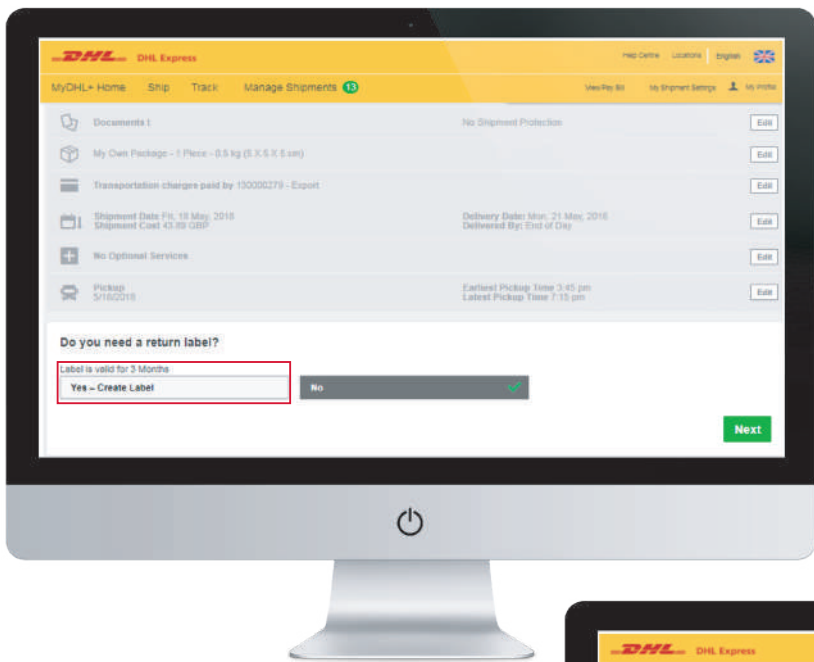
DHL DHL Express

Help Centre Locations English

MyDHL+ Home Ship Track Manage Shipments 13

View/Pay Bill My Shipment Settings My Profile

Documents I

No Shipment Protection

Edit

My Own Package - 1 Piece - 0.5 kg (5 X 5 X 5 cm)

Edit

Transportation charges paid by 130000279 - Export

Edit

Shipment Date Fri, 18 May, 2018
Shipment Cost 43.69 GBP

Delivery Date: Mon, 21 May, 2018
Delivered By: End of Day

Edit

No Optional Services

Edit

Pickup
5/18/2018

Earliest Pickup Time 3:45 pm
Latest Pickup Time 7:15 pm

Edit

Do you need a return label?

Label is valid for 3 Months

Yes – Create Label

No

Next

DHL DHL Express